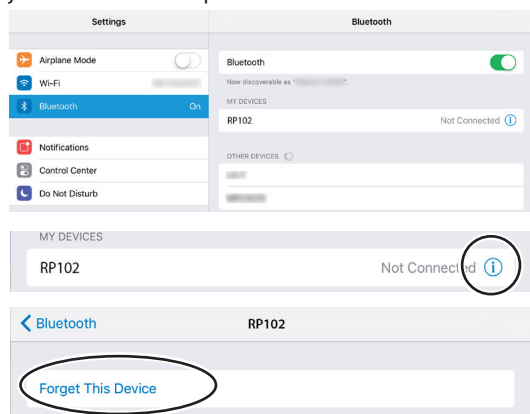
Settings

Airplane Mode
Wi-Fi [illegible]
Bluetooth On

Notifications
Control Center
Do Not Disturb

Bluetooth

Bluetooth
Now discoverable as "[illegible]".
MY DEVICES
RP102 Not Connected
OTHER DEVICES
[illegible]
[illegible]

MY DEVICES
RP102 Not Connected

< Bluetooth RP102

Forget This Device